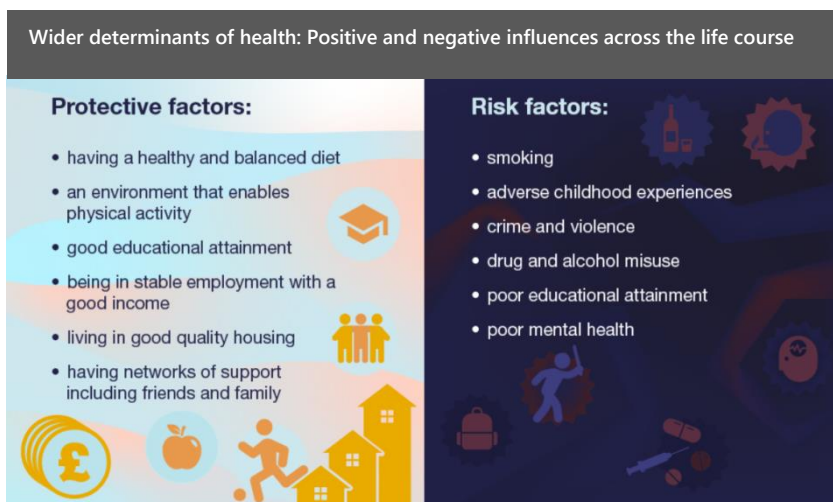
Wider determinants of health: Positive and negative influences across the life course

Protective factors:

• having a healthy and balanced diet
• an environment that enables physical activity
• good educational attainment
• being in stable employment with a good income
• living in good quality housing
• having networks of support including friends and family

£

Risk factors:

• smoking
• adverse childhood experiences
• crime and violence
• drug and alcohol misuse
• poor educational attainment
• poor mental health